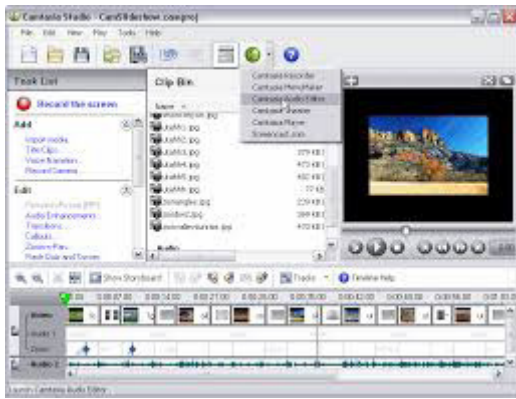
Camtasia Studio - CamSlideshow.camproj

File Edit View Play Tools Help

Task List

Record the screen

Add

Import media...
Title Clips...
Voice Narration...
Record Camera...

Edit

Audio Enhancements...
Transitions...
Callouts...
Zoom-n-Pan...

Clip Bin

Name

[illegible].jpg
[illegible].jpg
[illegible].jpg
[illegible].jpg
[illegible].jpg
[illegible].jpg
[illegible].jpg
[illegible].jpg
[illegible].jpg

Audio

Camtasia Recorder
Camtasia MenuMaker
Camtasia Audio Editor
Camtasia Theater
Camtasia Player
Screencast.com

Show Storyboard

Tracks

Timeline Help

Video

Audio 1

Opacity

Audio 2

Launch Camtasia Audio Editor